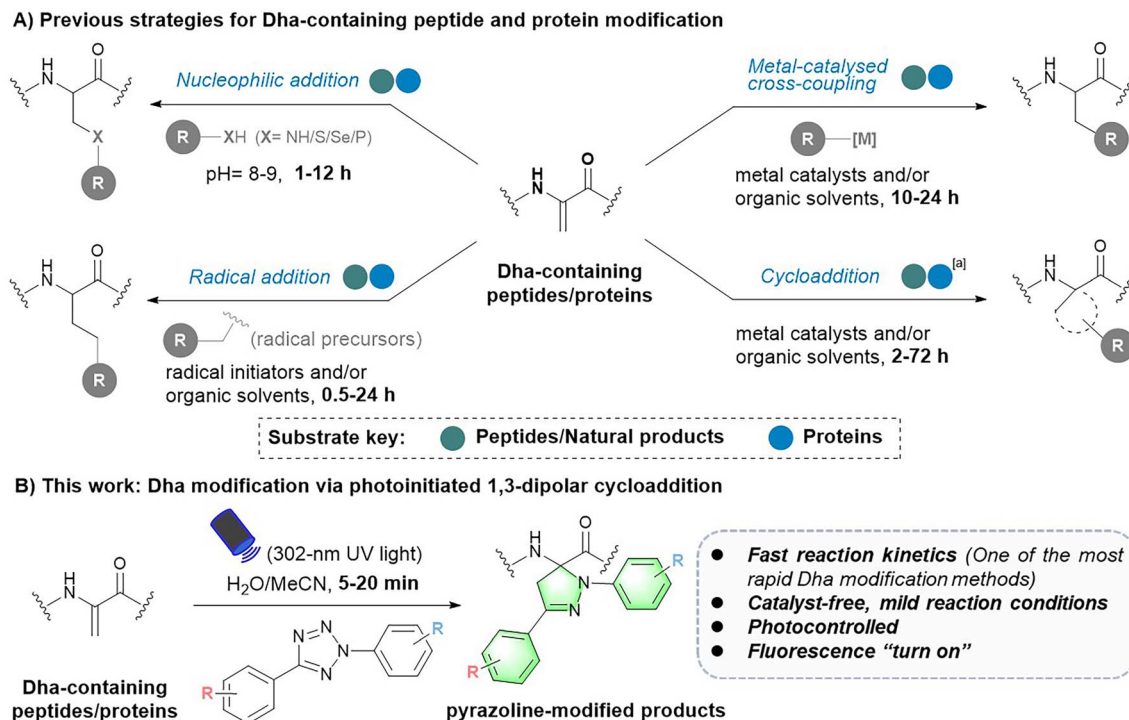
A) Previous strategies for Dha-containing peptide and protein modification

Nucleophilic addition

R —XH (X= NH/S/Se/P)

pH= 8-9, **1-12 h**

X

R

Metal-catalysed cross-coupling

R —[M]

metal catalysts and/or organic solvents, **10-24 h**

R

Radical addition

R (radical precursors)

radical initiators and/or organic solvents, **0.5-24 h**

R

**Dha-containing peptides/proteins**

Cycloaddition [a]

metal catalysts and/or organic solvents, **2-72 h**

R

Substrate key: Peptides/Natural products Proteins

B) This work: Dha modification via photoinitiated 1,3-dipolar cycloaddition

(302-nm UV light)

$H_2O$/MeCN, **5-20 min**

**Dha-containing peptides/proteins**

R

R

N N N N

pyrazoline-modified products

R

R

N N

• **Fast reaction kinetics** (One of the most rapid Dha modification methods)
• **Catalyst-free, mild reaction conditions**
• **Photocontrolled**
• **Fluorescence "turn on"**